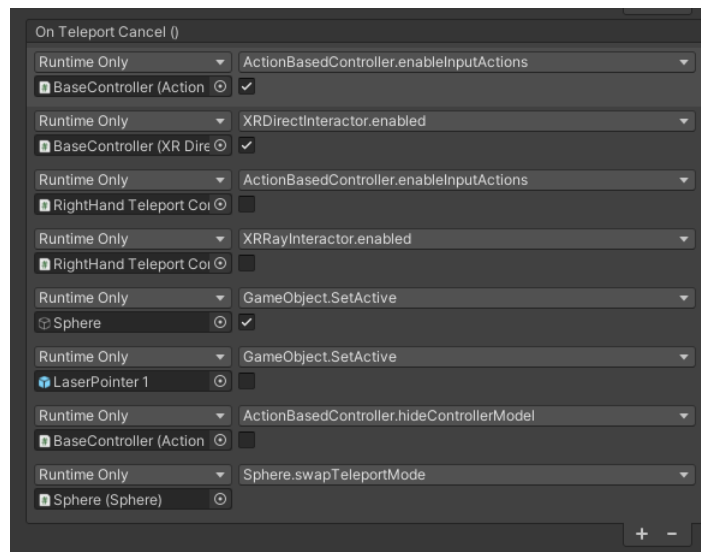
On Teleport Cancel ()

Runtime Only ActionBasedController.enableInputActions
BaseController (Action

Runtime Only XRDirectInteractor.enabled
BaseController (XR Dire

Runtime Only ActionBasedController.enableInputActions
RightHand Teleport Co

Runtime Only XRRayInteractor.enabled
RightHand Teleport Co

Runtime Only GameObject.SetActive
Sphere

Runtime Only GameObject.SetActive
LaserPointer 1

Runtime Only ActionBasedController.hideControllerModel
BaseController (Action

Runtime Only Sphere.swapTeleportMode
Sphere (Sphere)

+ −